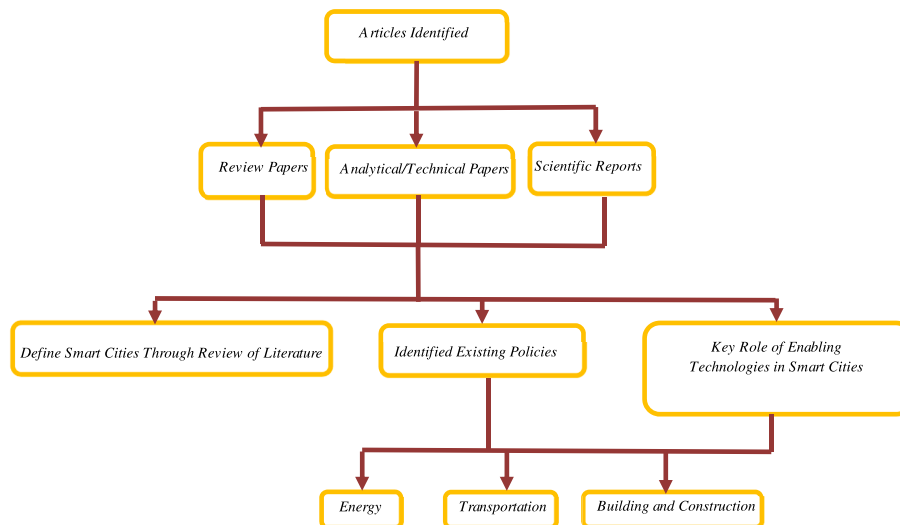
Articles Identified

Review Papers

Analytical/Technical Papers

Scientific Reports

Define Smart Cities Through Review of Literature

Identified Existing Policies

Key Role of Enabling Technologies in Smart Cities

Energy

Transportation

Building and Construction